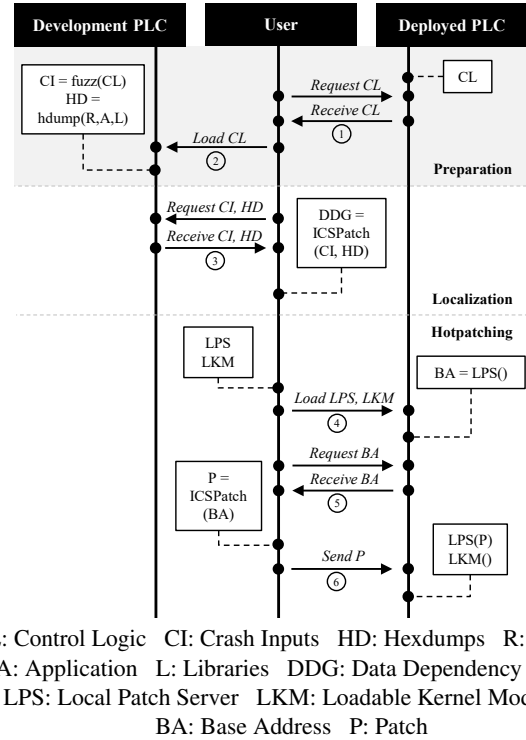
Development PLC

User

Deployed PLC

CI = fuzz(CL)
HD = hdump(R,A,L)

Request CL

CL

Receive CL

1

Load CL

2

Preparation

Request CI, HD

DDG = ICSPatch (CI, HD)

Receive CI, HD

3

Localization

Hotpatching

LPS
LKM

BA = LPS()

Load LPS, LKM

4

Request BA

P = ICSPatch (BA)

Receive BA

5

LPS(P)
LKM()

Send P

6

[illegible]: Control Logic CI: Crash Inputs HD: Hexdumps R: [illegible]
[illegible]A: Application L: Libraries DDG: Data Dependency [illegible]
LPS: Local Patch Server LKM: Loadable Kernel Mod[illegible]
BA: Base Address P: Patch